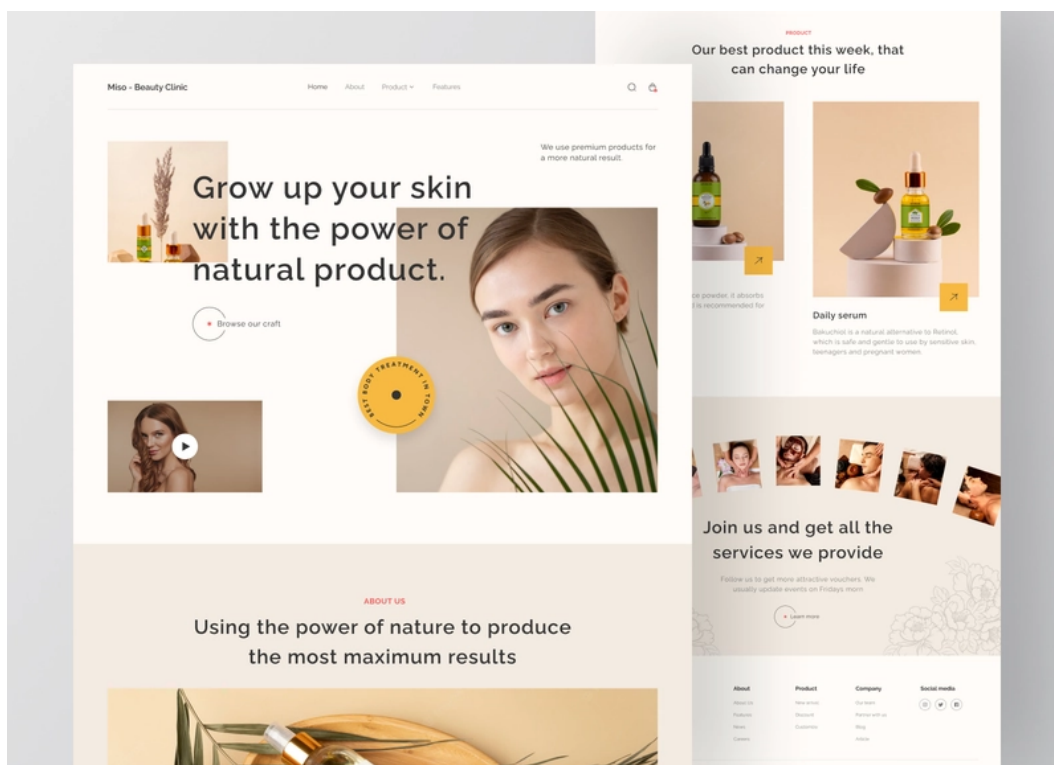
PRODUCT

Our best product this week, that can change your life

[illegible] powder, it absorbs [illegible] is recommended for

Daily serum

Bakuchiol is a natural alternative to Retinol, which is safe and gentle to use by sensitive skin, teenagers and pregnant women

Join us and get all the services we provide

Follow us to get more attractive vouchers. We usually update events on Fridays morn

Learn more

About
About Us
Features
News
Careers

Product
New arrival
Discount
Customize

Company
Our team
Partner with us
Blog
Article

Social media

Miso - Beauty Clinic

Home About Product Features

We use premium products for a more natural result.

Grow up your skin with the power of natural product.

Browse our craft

BEST BODY TREATMENT IN TOWN

ABOUT US

Using the power of nature to produce the most maximum results